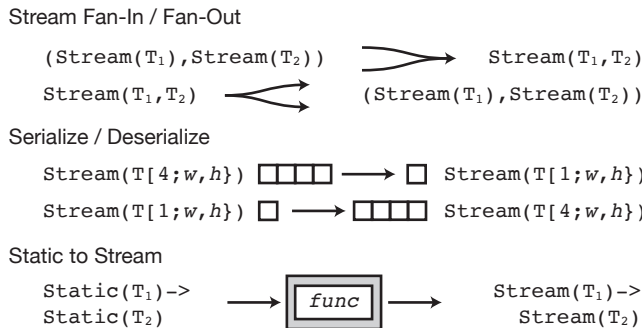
Stream Fan-In / Fan-Out

(Stream($T_1$),Stream($T_2$)) Stream($T_1$,$T_2$)

Stream($T_1$,$T_2$) (Stream($T_1$),Stream($T_2$))

Serialize / Deserialize

Stream(T[4;$w$,$h$}) Stream(T[1;$w$,$h$})

Stream(T[1;$w$,$h$}) Stream(T[4;$w$,$h$})

Static to Stream

Static($T_1$)-> Static($T_2$) func Stream($T_1$)-> Stream($T_2$)